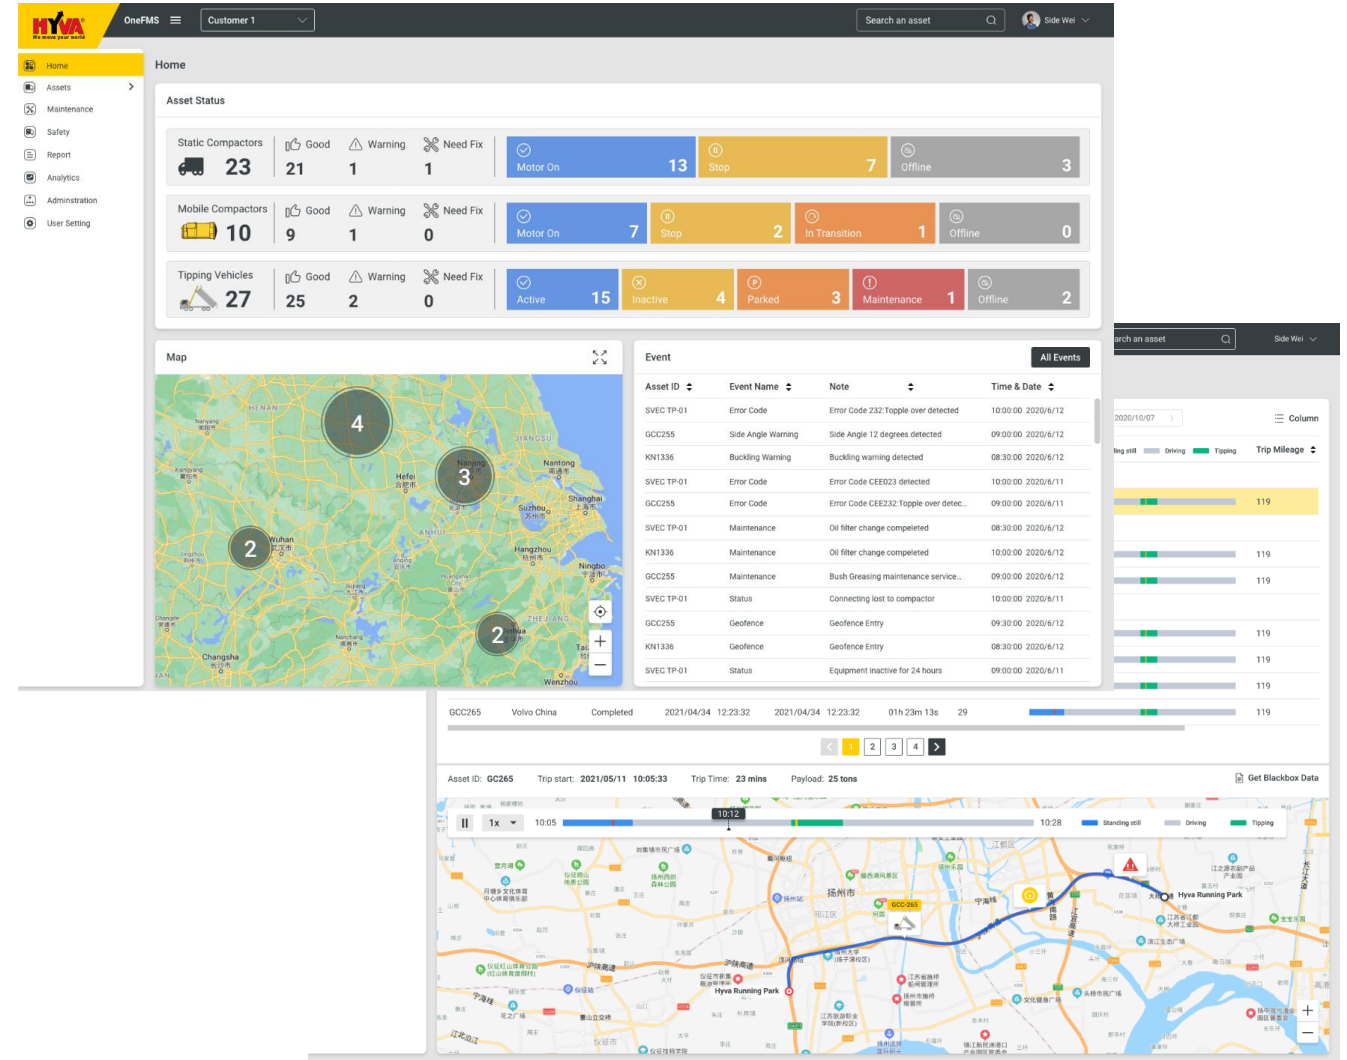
HYVA We move your world

OneFMS

Customer 1

Search an asset

Side Wei

Home
Assets
Maintenance
Safety
Report
Analytics
Adminstration
User Setting

Home

Asset Status

Static Compactors 23 | Good 21 | Warning 1 | Need Fix 1
Motor On 13 | Stop 7 | Offline 3

Mobile Compactors 10 | Good 9 | Warning 1 | Need Fix 0
Motor On 7 | Stop 2 | In Transition 1 | Offline 0

Tipping Vehicles 27 | Good 25 | Warning 2 | Need Fix 0
Active 15 | Inactive 4 | Parked 3 | Maintenance 1 | Offline 2

Map

4
3
2
2

HENAN
JIANGSU
ANHUI
ZHEJIANG
Hefei
Nanjing
Nantong
Shanghai
Suzhou
Wuhan
Hangzhou
Ningbo
Changsha
Jinhua
Wenzhou

Event

All Events

| Asset ID | Event Name | Note | Time & Date |
|---|---|---|---|
| SVEC TP-01 | Error Code | Error Code 232:Topple over detected | 10:00:00 2020/6/12 |
| GCC255 | Side Angle Warning | Side Angle 12 degrees detected | 09:00:00 2020/6/12 |
| KN1336 | Buckling Warning | Buckling warning detected | 08:30:00 2020/6/12 |
| SVEC TP-01 | Error Code | Error Code CEE023 detected | 10:00:00 2020/6/11 |
| GCC255 | Error Code | Error Code CEE232:Topple over detec... | 09:00:00 2020/6/11 |
| SVEC TP-01 | Maintenance | Oil filter change compeleted | 08:30:00 2020/6/12 |
| KN1336 | Maintenance | Oil filter change compeleted | 10:00:00 2020/6/12 |
| GCC255 | Maintenance | Bush Greasing maintenance service... | 09:00:00 2020/6/12 |
| SVEC TP-01 | Status | Connecting lost to compactor | 10:00:00 2020/6/11 |
| GCC255 | Geofence | Geofence Entry | 09:30:00 2020/6/12 |
| KN1336 | Geofence | Geofence Entry | 08:30:00 2020/6/12 |
| SVEC TP-01 | Status | Equipment inactive for 24 hours | 09:00:00 2020/6/11 |

arch an asset
Side Wei
2020/10/07
Column
ing still Driving Tipping
Trip Mileage
119
119
119
119
119
119

GCC265 Volvo China Completed 2021/04/34 12:23:32 2021/04/34 12:23:32 01h 23m 13s 29 119

1 2 3 4

Asset ID: GC265 Trip start: 2021/05/11 10:05:33 Trip Time: 23 mins Payload: 25 tons
Get Blackbox Data

1x 10:05 10:12 10:28 Standing still Driving Tipping

扬州市
GCC-265
Hyva Running Park
Hyva Running Park